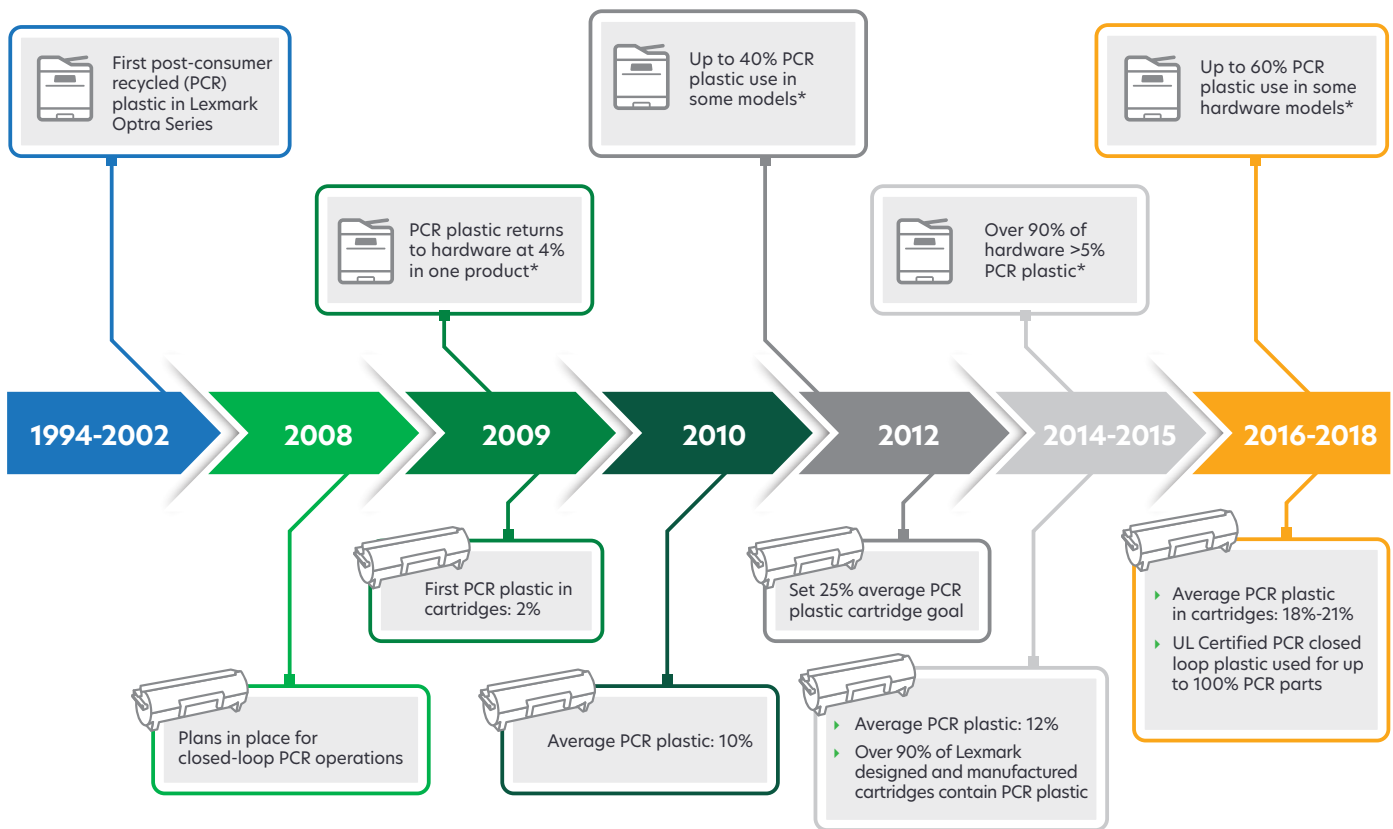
First post-consumer recycled (PCR) plastic in Lexmark Optra Series

Up to 40% PCR plastic use in some models*

Up to 60% PCR plastic use in some hardware models*

PCR plastic returns to hardware at 4% in one product*

Over 90% of hardware >5% PCR plastic*

1994-2002

2008

2009

2010

2012

2014-2015

2016-2018

First PCR plastic in cartridges: 2%

Set 25% average PCR plastic cartridge goal

Average PCR plastic in cartridges: 18%-21%

UL Certified PCR closed loop plastic used for up to 100% PCR parts

Plans in place for closed-loop PCR operations

Average PCR plastic: 10%

Average PCR plastic: 12%

Over 90% of Lexmark designed and manufactured cartridges contain PCR plastic